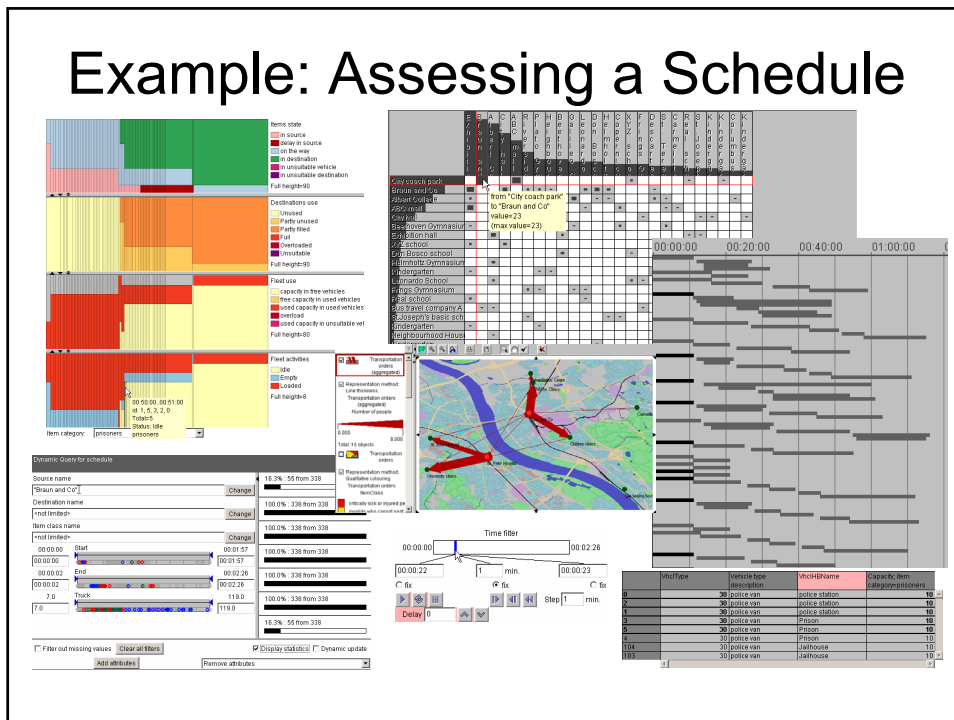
Example: Assessing a Schedule

Items state
in source
delay in source
on the way
in destination
in unsuitable vehicle
in unsuitable destination
Full height=90

Destinations use
Unused
Partly unused
Partly filled
Full
Overloaded
Unsuitable
Full height=90

Fleet use
capacity in free vehicles
free capacity in used vehicles
used capacity in used vehicles
overload
used capacity in unsuitable vel
Full height=80

Fleet activities
Idle
Empty
Loaded
Full height=8

00:50:00..00:51:00
id: 1, 5, 3, 2, 0
Total=5
Status: Idle
prisoners

Item category: prisoners

City coach park
Braun and Co
Albert College
ABC mall
City hall
Beethoven Gymnasium
Exhibition hall
Z/2 school
Don Bosco school
Helmholtz Gymnasium
Kindergarten
Leonardo School
Brings Gymnasium
Real school
Bus travel company A
St.Joseph's basic sch
Kindergarten
Neighbourhood Hous

from "City coach park"
to "Braun and Co"
value=23
(max value=23)

00:00:00 00:20:00 00:40:00 01:00:00

Transportation orders (aggregated)
Representation method: Line thickness
Transportation orders (aggregated)
Number of people
0.000
8.000
Total 15 objects
Transportation orders
Representation method: Qualitative colouring
Transportation orders
ItemClass
critically sick or injured pe

Dynamic Query for schedule
Source name
"Braun and Co"
Change
Destination name
<not limited>
Change
Item class name
<not limited>
Change
00:00:00 Start 00:01:57
00:00:00 00:01:57
00:00:02 End 00:02:26
00:00:02 00:02:26
7.0 Truck 119.0
7.0 119.0
16.3% : 55 from 338
100.0% : 338 from 338
100.0% : 338 from 338
100.0% : 338 from 338
100.0% : 338 from 338
100.0% : 338 from 338
16.3% : 55 from 338
Filter out missing values
Clear all filters
Display statistics
Dynamic update
Add attributes
Remove attributes

Time filter
00:00:00 00:02:26
00:00:22 1 min. 00:00:23
fix fix fix
Step 1 min.
Delay 0

| | VhclType | Vehicle type description | VhclHBName | Capacity: item category=prisoners |
|---|---|---|---|---|
| 0 | 30 | police van | police station | 10 |
| 2 | 30 | police van | police station | 10 |
| 1 | 30 | police van | police station | 10 |
| 3 | 30 | police van | Prison | 10 |
| 5 | 30 | police van | Prison | 10 |
| 4 | 30 | police van | Prison | 10 |
| 104 | 30 | police van | Jailhouse | 10 |
| 103 | 30 | police van | Jailhouse | 10 |